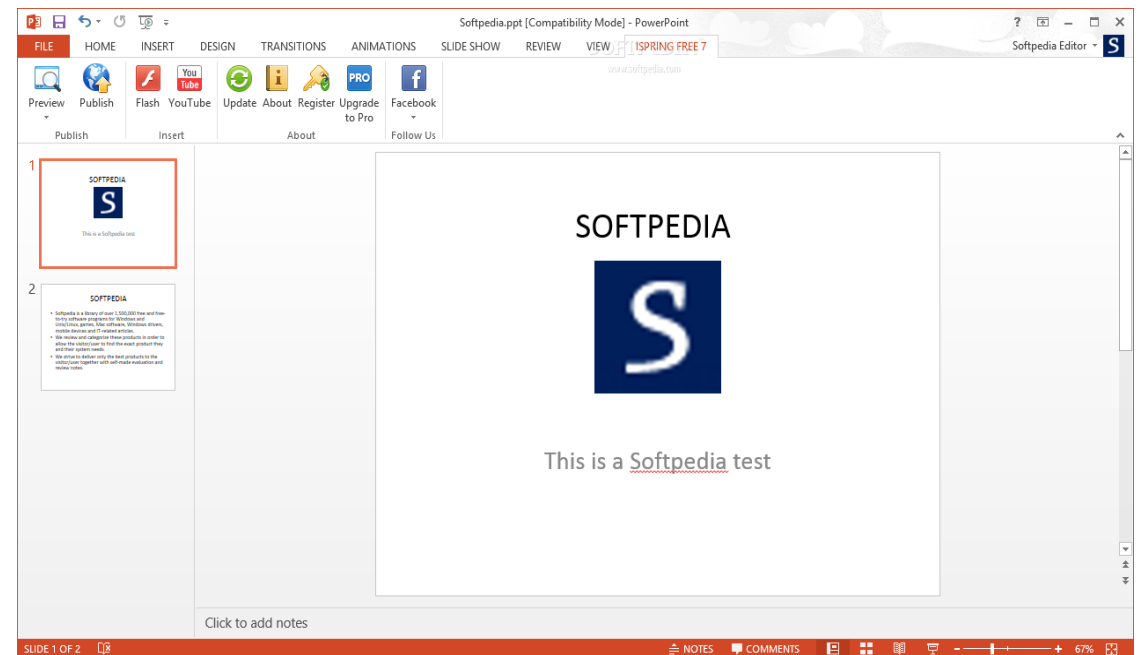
Softpedia.ppt [Compatibility Mode] - PowerPoint

? – □ ×

FILE HOME INSERT DESIGN TRANSITIONS ANIMATIONS SLIDE SHOW REVIEW VIEW ISPRING FREE 7 Softpedia Editor S

www.softpedia.com

Preview Publish Flash You Tube YouTube Update About Register PRO Upgrade to Pro Facebook

Publish Insert About Follow Us

1

SOFTPEDIA

S

This is a Softpedia test

2

SOFTPEDIA

- Softpedia is a library of over 1,300,000 free and free-to-try software programs for Windows and Unix/Linux, games, Mac software, Windows drivers, mobile devices and IT-related articles.
- We review and categorize these products in order to allow the visitor/user to find the exact product they and their system needs.
- We strive to deliver only the best products to the visitor/user together with self-made evaluation and review notes.

SOFTPEDIA

S

This is a Softpedia test

Click to add notes

SLIDE 1 OF 2 NOTES COMMENTS 67%